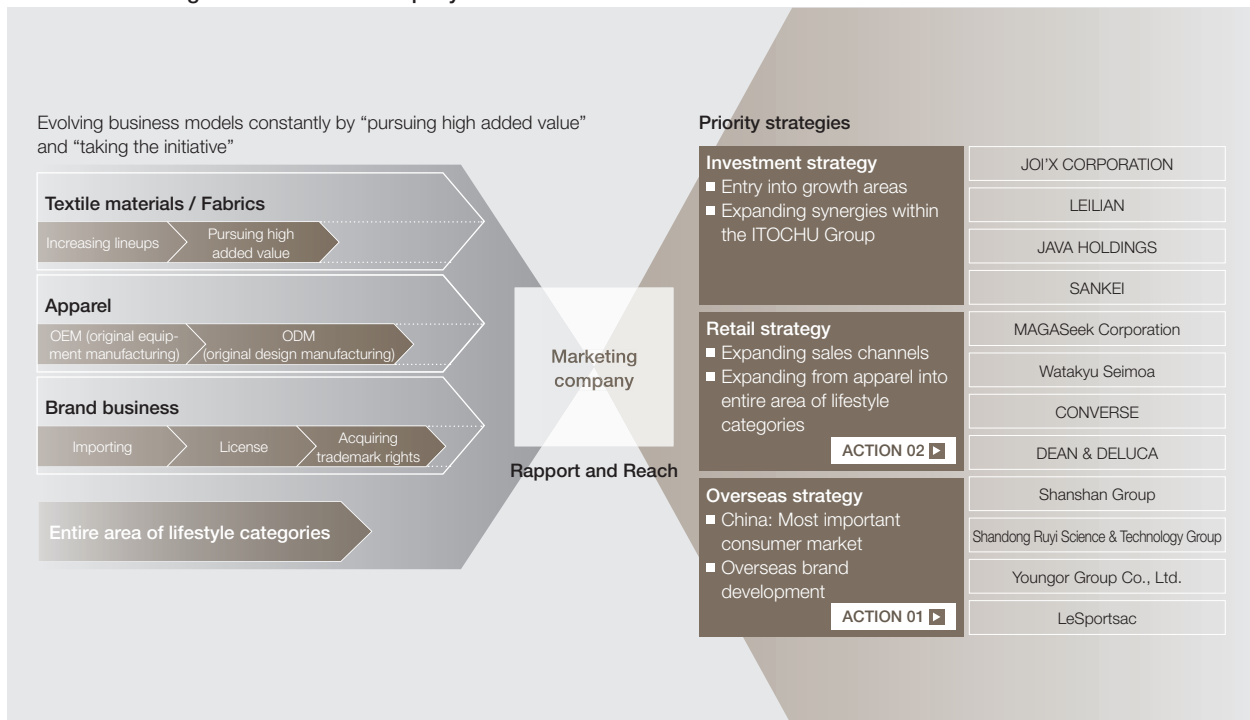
Evolving business models constantly by "pursuing high added value" and "taking the initiative"

Textile materials / Fabrics

Increasing lineups

Pursuing high added value

Apparel

OEM (original equipment manufacturing)

ODM (original design manufacturing)

Brand business

Importing

License

Acquiring trademark rights

Entire area of lifestyle categories

Marketing company

Rapport and Reach

Priority strategies

Investment strategy
■ Entry into growth areas
■ Expanding synergies within the ITOCHU Group

JOI'X CORPORATION

LEILIAN

JAVA HOLDINGS

SANKEI

Retail strategy
■ Expanding sales channels
■ Expanding from apparel into entire area of lifestyle categories

ACTION 02

MAGASeek Corporation

Watakyu Seimoa

CONVERSE

DEAN & DELUCA

Overseas strategy
■ China: Most important consumer market
■ Overseas brand development

ACTION 01

Shanshan Group

Shandong Ruyi Science & Technology Group

Youngor Group Co., Ltd.

LeSportsac